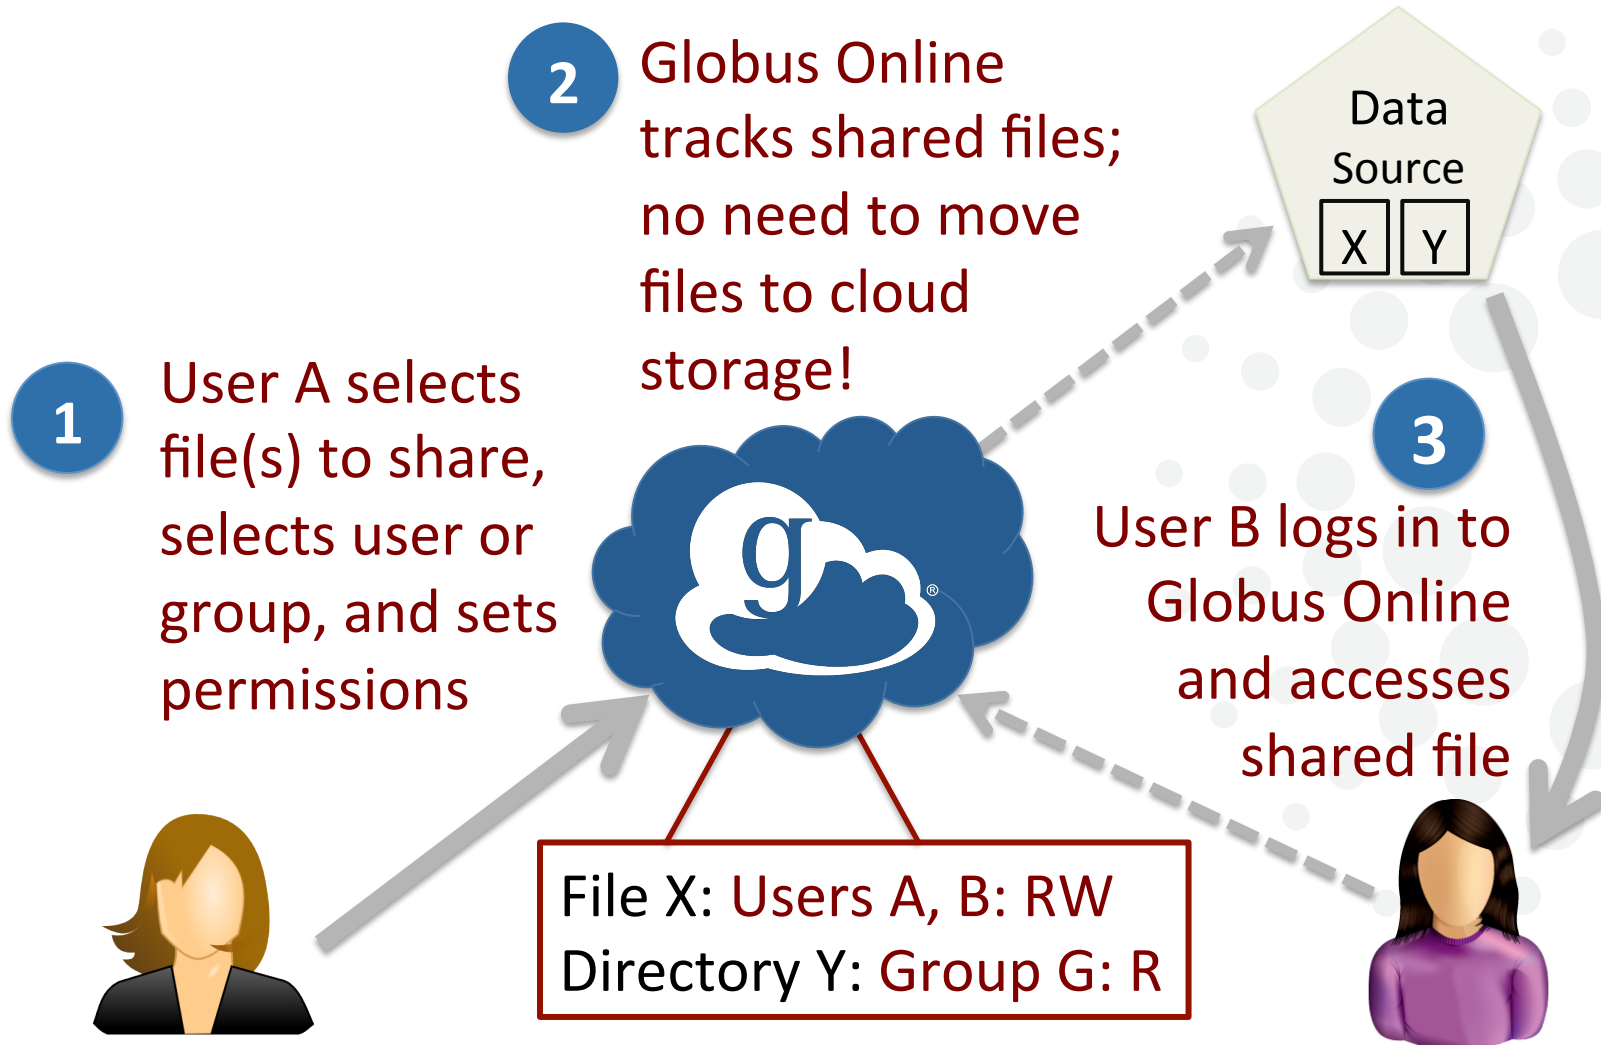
2
Globus Online tracks shared files; no need to move files to cloud storage!

Data Source
X
Y

1
User A selects file(s) to share, selects user or group, and sets permissions

g
®

3
User B logs in to Globus Online and accesses shared file

File X: Users A, B: RW
Directory Y: Group G: R